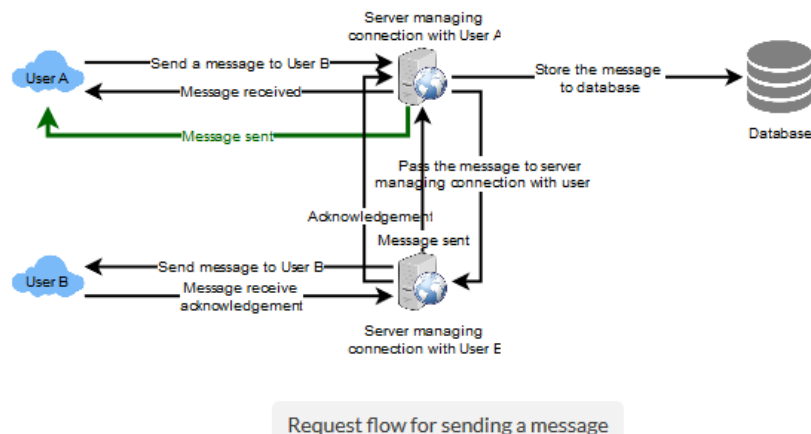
Server managing connection with User A

User A

Send a message to User B

Message received

Message sent

Store the message to database

Database

Pass the message to server managing connection with user

Acknowledgement

Message sent

User B

Send message to User B

Message receive acknowledgement

Server managing connection with User B

Request flow for sending a message